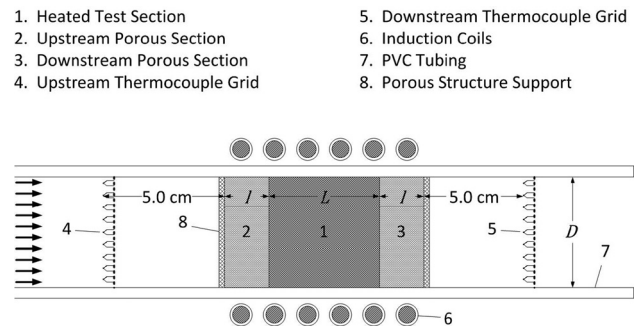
1. Heated Test Section
2. Upstream Porous Section
3. Downstream Porous Section
4. Upstream Thermocouple Grid

5. Downstream Thermocouple Grid
6. Induction Coils
7. PVC Tubing
8. Porous Structure Support

5.0 cm
$l$
$L$
$l$
5.0 cm
4
8
2
1
3
5
$D$
7
6